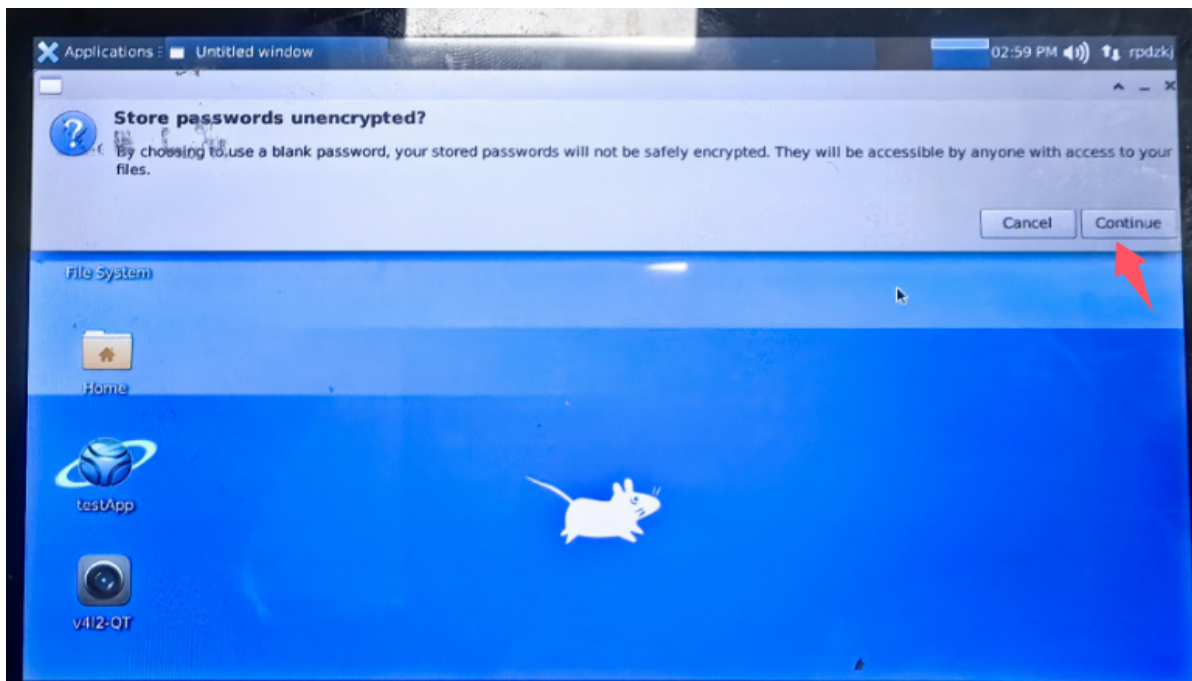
Applications Untitled window 02:59 PM rpdzkj

Store passwords unencrypted?

By choosing to use a blank password, your stored passwords will not be safely encrypted. They will be accessible by anyone with access to your files.

Cancel Continue

File System

Home

testApp

v4l2-QT